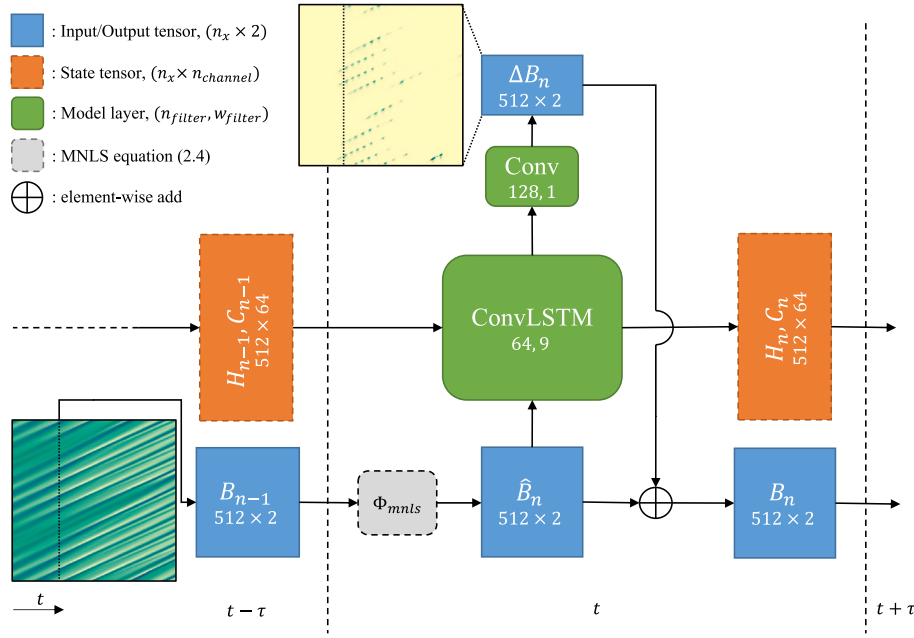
: Input/Output tensor, $(n_x \times 2)$

: State tensor, $(n_x \times n_{channel})$

: Model layer, $(n_{filter}, w_{filter})$

: MNLS equation (2.4)

: element-wise add

$\Delta B_n$
$512 \times 2$

Conv
128, 1

$H_{n-1}, C_{n-1}$
$512 \times 64$

ConvLSTM
64, 9

$H_n, C_n$
$512 \times 64$

$B_{n-1}$
$512 \times 2$

$\Phi_{mnls}$

$\hat{B}_n$
$512 \times 2$

$B_n$
$512 \times 2$

$t$

$t - \tau$

$t$

$t + \tau$